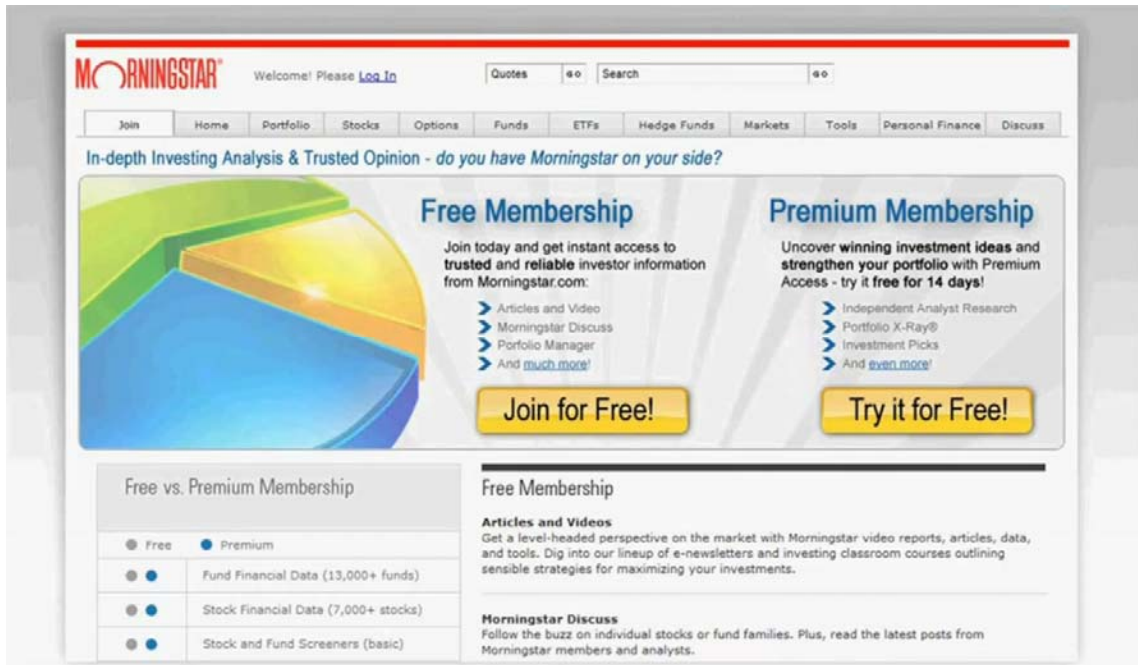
MORNINGSTAR®

Welcome! Please Log In

Quotes go Search go

Join | Home | Portfolio | Stocks | Options | Funds | ETFs | Hedge Funds | Markets | Tools | Personal Finance | Discuss

In-depth Investing Analysis & Trusted Opinion - do you have Morningstar on your side?

Free Membership

Join today and get instant access to trusted and reliable investor information from Morningstar.com:

Articles and Video
Morningstar Discuss
Porfolio Manager
And much more!

Join for Free!

Premium Membership

Uncover winning investment ideas and strengthen your portfolio with Premium Access - try it free for 14 days!

Independent Analyst Research
Portfolio X-Ray®
Investment Picks
And even more!

Try it for Free!

Free vs. Premium Membership

| Free | Premium |
|---|---|
| ● ● | Fund Financial Data (13,000+ funds) |
| ● ● | Stock Financial Data (7,000+ stocks) |
| ● ● | Stock and Fund Screeners (basic) |

Free Membership

Articles and Videos
Get a level-headed perspective on the market with Morningstar video reports, articles, data, and tools. Dig into our lineup of e-newsletters and investing classroom courses outlining sensible strategies for maximizing your investments.

Morningstar Discuss
Follow the buzz on individual stocks or fund families. Plus, read the latest posts from Morningstar members and analysts.